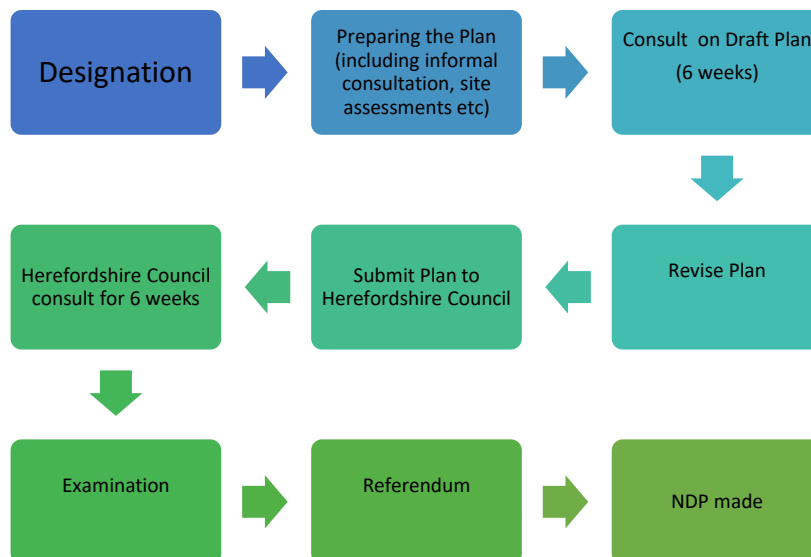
Designation

Preparing the Plan (including informal consultation, site assessments etc)

Consult on Draft Plan (6 weeks)

Revise Plan

Submit Plan to Herefordshire Council

Herefordshire Council consult for 6 weeks

Examination

Referendum

NDP made